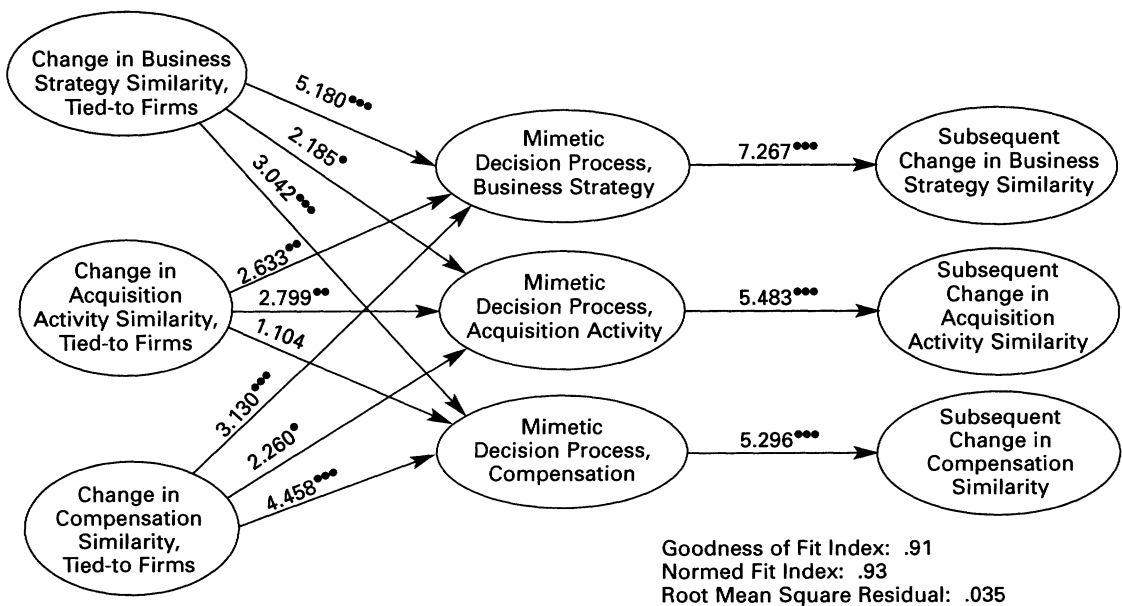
Change in Business Strategy Similarity, Tied-to Firms

5.180•••

2.185•

3.042•••

Mimetic Decision Process, Business Strategy

7.267•••

Subsequent Change in Business Strategy Similarity

Change in Acquisition Activity Similarity, Tied-to Firms

2.633••

2.799••

1.104

Mimetic Decision Process, Acquisition Activity

5.483•••

Subsequent Change in Acquisition Activity Similarity

3.130•••

2.260•

4.458•••

Mimetic Decision Process, Compensation

5.296•••

Subsequent Change in Compensation Similarity

Change in Compensation Similarity, Tied-to Firms

Goodness of Fit Index: .91
Normed Fit Index: .93
Root Mean Square Residual: .035